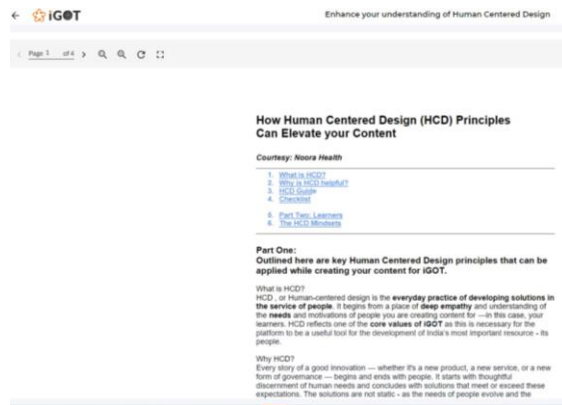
← iGOT Enhance your understanding of Human Centered Design

< Page 1 of 4 >

How Human Centered Design (HCD) Principles Can Elevate your Content

Courtesy: Noora Health

1. What is HCD?
2. Why is HCD helpful?
3. HCD Guide
4. Checklist

5. Part Two: Learners
6. The HCD Mindsets

Part One:
Outlined here are key Human Centered Design principles that can be applied while creating your content for iGOT.

What is HCD?
HCD , or Human-centered design is the everyday practice of developing solutions in the service of people. It begins from a place of deep empathy and understanding of the needs and motivations of people you are creating content for —in this case, your learners. HCD reflects one of the core values of iGOT as this is necessary for the platform to be a useful tool for the development of India's most important resource - its people.

Why HCD?
Every story of a good innovation — whether it's a new product, a new service, or a new form of governance — begins and ends with people. It starts with thoughtful discernment of human needs and concludes with solutions that meet or exceed these expectations. The solutions are not static - as the needs of people evolve and the